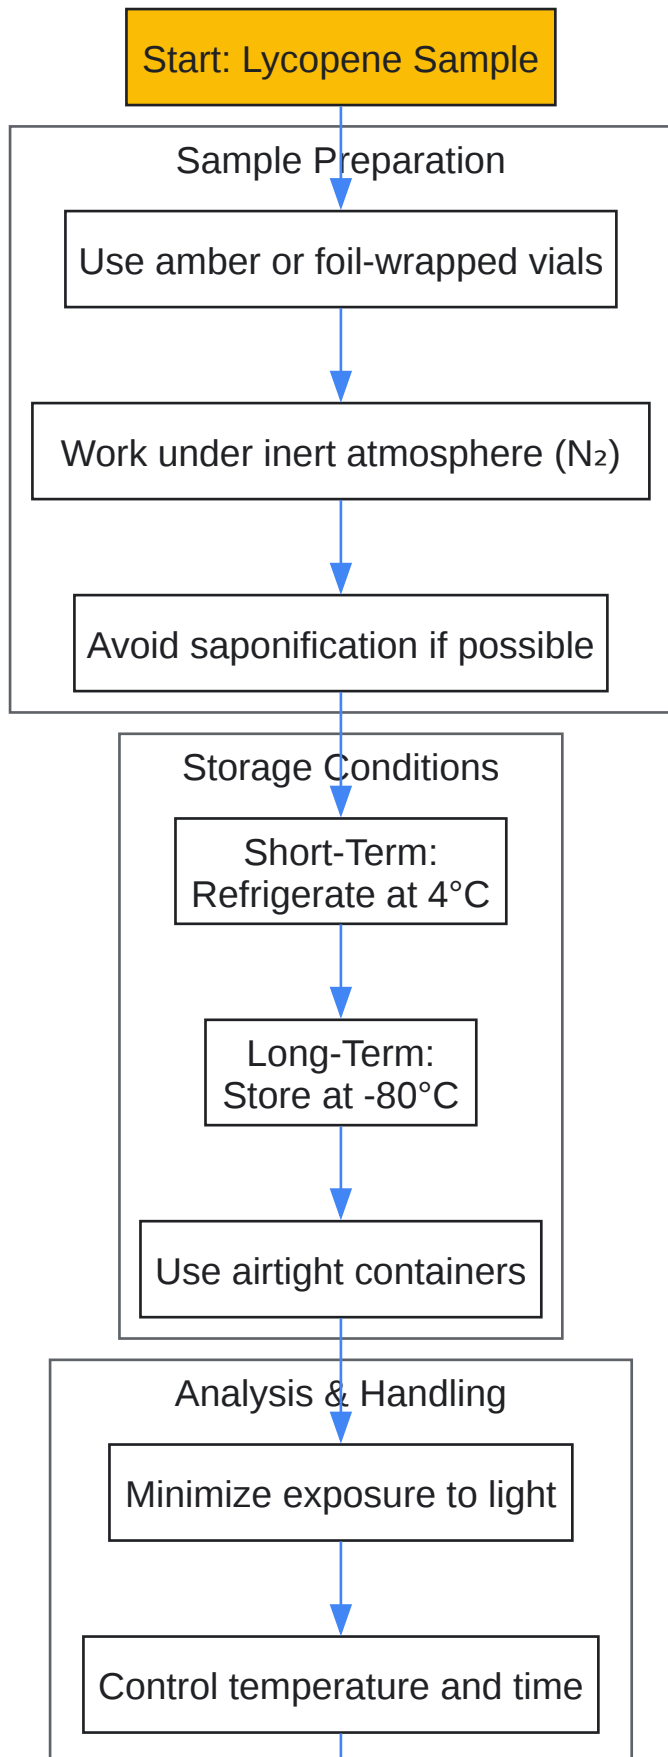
Start: Lycopene Sample

Sample Preparation

Use amber or foil-wrapped vials

Work under inert atmosphere ($N_2$)

Avoid saponification if possible

Storage Conditions

Short-Term: Refrigerate at 4°C

Long-Term: Store at -80°C

Use airtight containers

Analysis & Handling

Minimize exposure to light

Control temperature and time